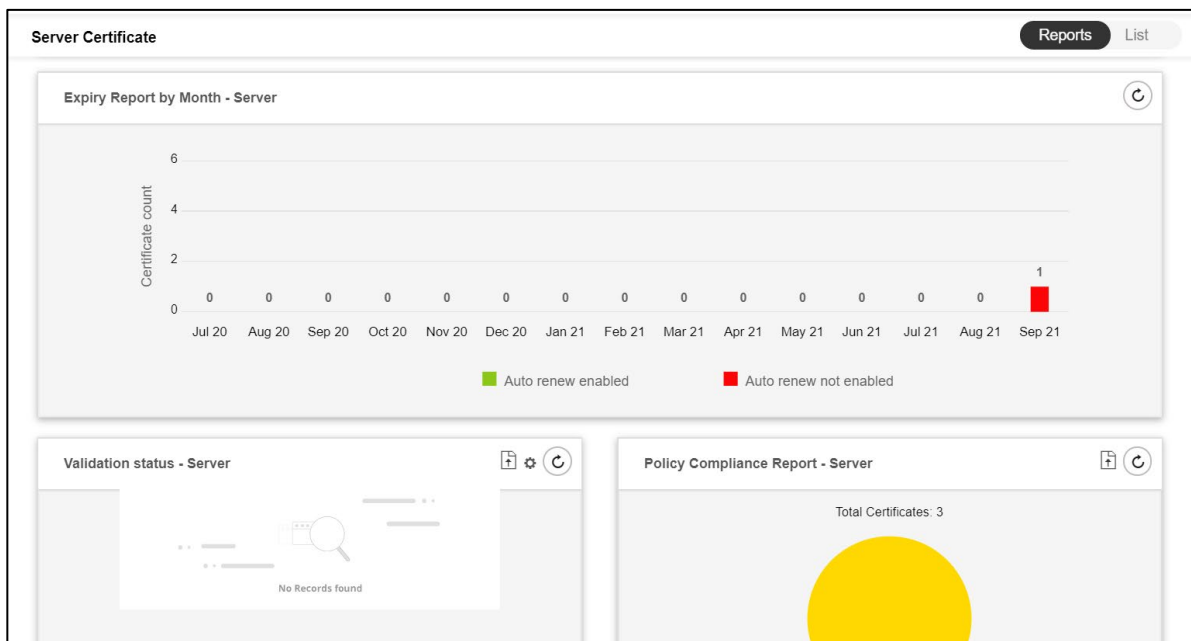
Server Certificate

Reports List

Expiry Report by Month - Server

Certificate count

6
4
2
0

0 0 0 0 0 0 0 0 0 0 0 0 0 0 1

Jul 20 Aug 20 Sep 20 Oct 20 Nov 20 Dec 20 Jan 21 Feb 21 Mar 21 Apr 21 May 21 Jun 21 Jul 21 Aug 21 Sep 21

Auto renew enabled Auto renew not enabled

Validation status - Server

No Records found

Policy Compliance Report - Server

Total Certificates: 3